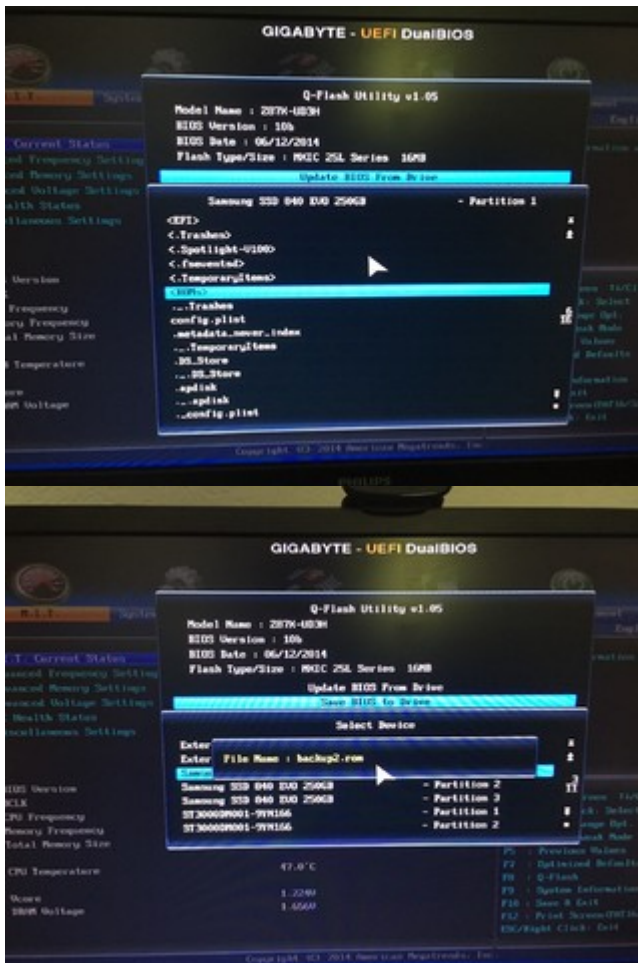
GIGABYTE - UEFI DualBIOS

Q-Flash Utility v1.05
Model Name : Z87X-UD3H
BIOS Version : 10b
BIOS Date : 06/12/2014
Flash Type/Size : MXIC 25L Series 16MB

Update BIOS From Drive

Samsung SSD 840 EVO 250GB - Partition 1
<EFI>
<.Trashes>
<.Spotlight-V100>
<.fseventsd>
<.TemporaryItems>
<ROMs>
._.Trashes
config.plist
.metadata_never_index
._.TemporaryItems
.DS_Store
._.DS_Store
.apdisk
._.apdisk
._config.plist

Current Status
Frequency Settings
Memory Settings
Voltage Settings
Health Status
Miscellaneous Settings
Version
Frequency
Memory Frequency
Total Memory Size
Temperature
Voltage

Copyright (C) 2014 American Megatrends, Inc.

PHILIPS

GIGABYTE - UEFI DualBIOS

Q-Flash Utility v1.05
Model Name : Z87X-UD3H
BIOS Version : 10b
BIOS Date : 06/12/2014
Flash Type/Size : MXIC 25L Series 16MB

Update BIOS From Drive
Save BIOS to Drive

Select Device
Exter
Exter
File Name : backup2.rom
Samsung SSD 840 EVO 250GB - Partition 2
Samsung SSD 840 EVO 250GB - Partition 3
ST3000DM001-9YN166 - Partition 1
ST3000DM001-9YN166 - Partition 2

Current Status
Advanced Frequency Settings
Advanced Memory Settings
Advanced Voltage Settings
PC Health Status
Miscellaneous Settings
BIOS Version
BCLK
CPU Frequency
Memory Frequency
Total Memory Size
CPU Temperature 47.0°C
Vcore 1.224V
DRAM Voltage 1.656V

F5 : Previous Values
F7 : Optimized Defaults
F8 : Q-Flash
F9 : System Information
F10 : Save & Exit
F12 : Print Screen(FAT16)
ESC/Right Click: Exit

Copyright (C) 2014 American Megatrends, Inc.